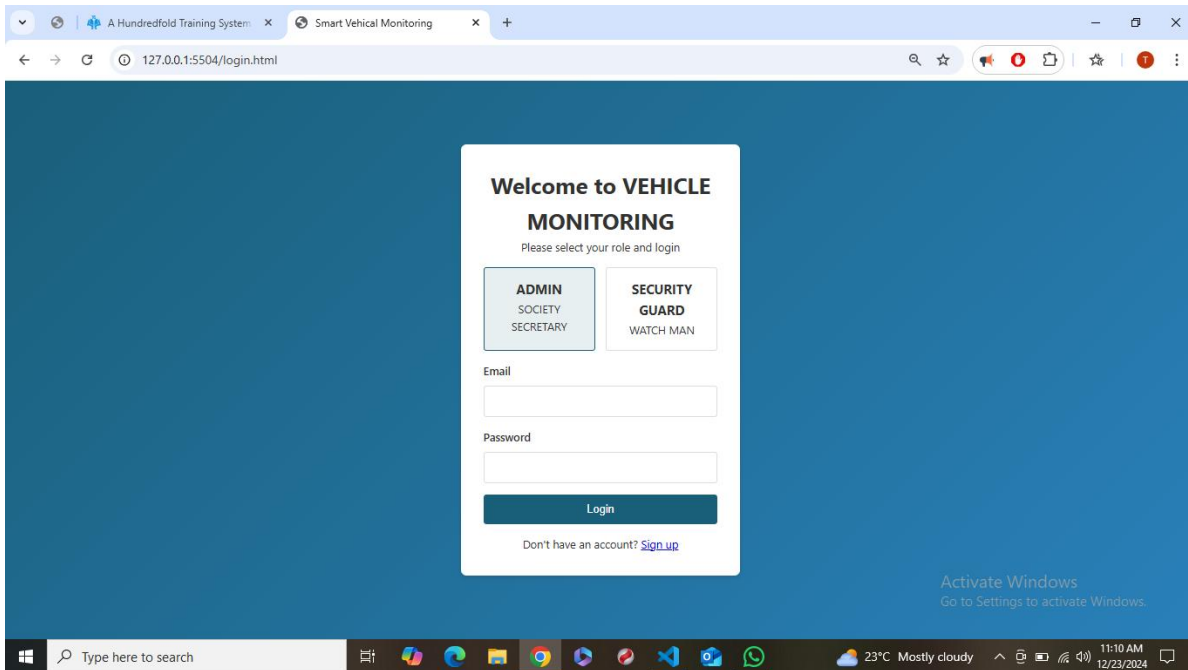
A Hundredfold Training System ×
Smart Vehical Monitoring ×
127.0.0.1:5504/login.html

Welcome to VEHICLE MONITORING
Please select your role and login

ADMIN
SOCIETY SECRETARY

SECURITY GUARD
WATCH MAN

Email

Password

Login

Don't have an account? Sign up

Activate Windows
Go to Settings to activate Windows.

Type here to search
23°C Mostly cloudy
11:10 AM
12/23/2024